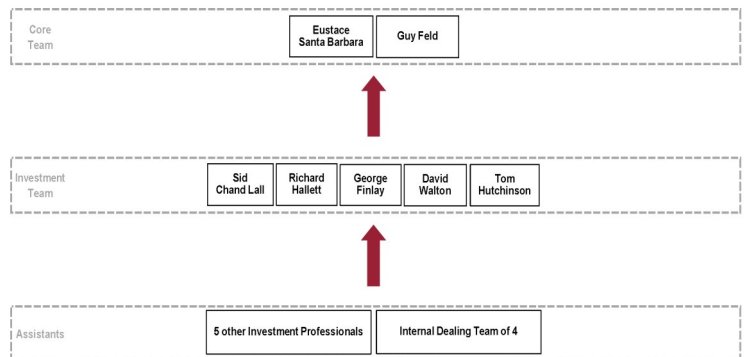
Core Team

Eustace Santa Barbara

Guy Feld

Investment Team

Sid Chand Lall

Richard Hallett

George Finlay

David Walton

Tom Hutchinson

Assistants

5 other Investment Professionals

Internal Dealing Team of 4